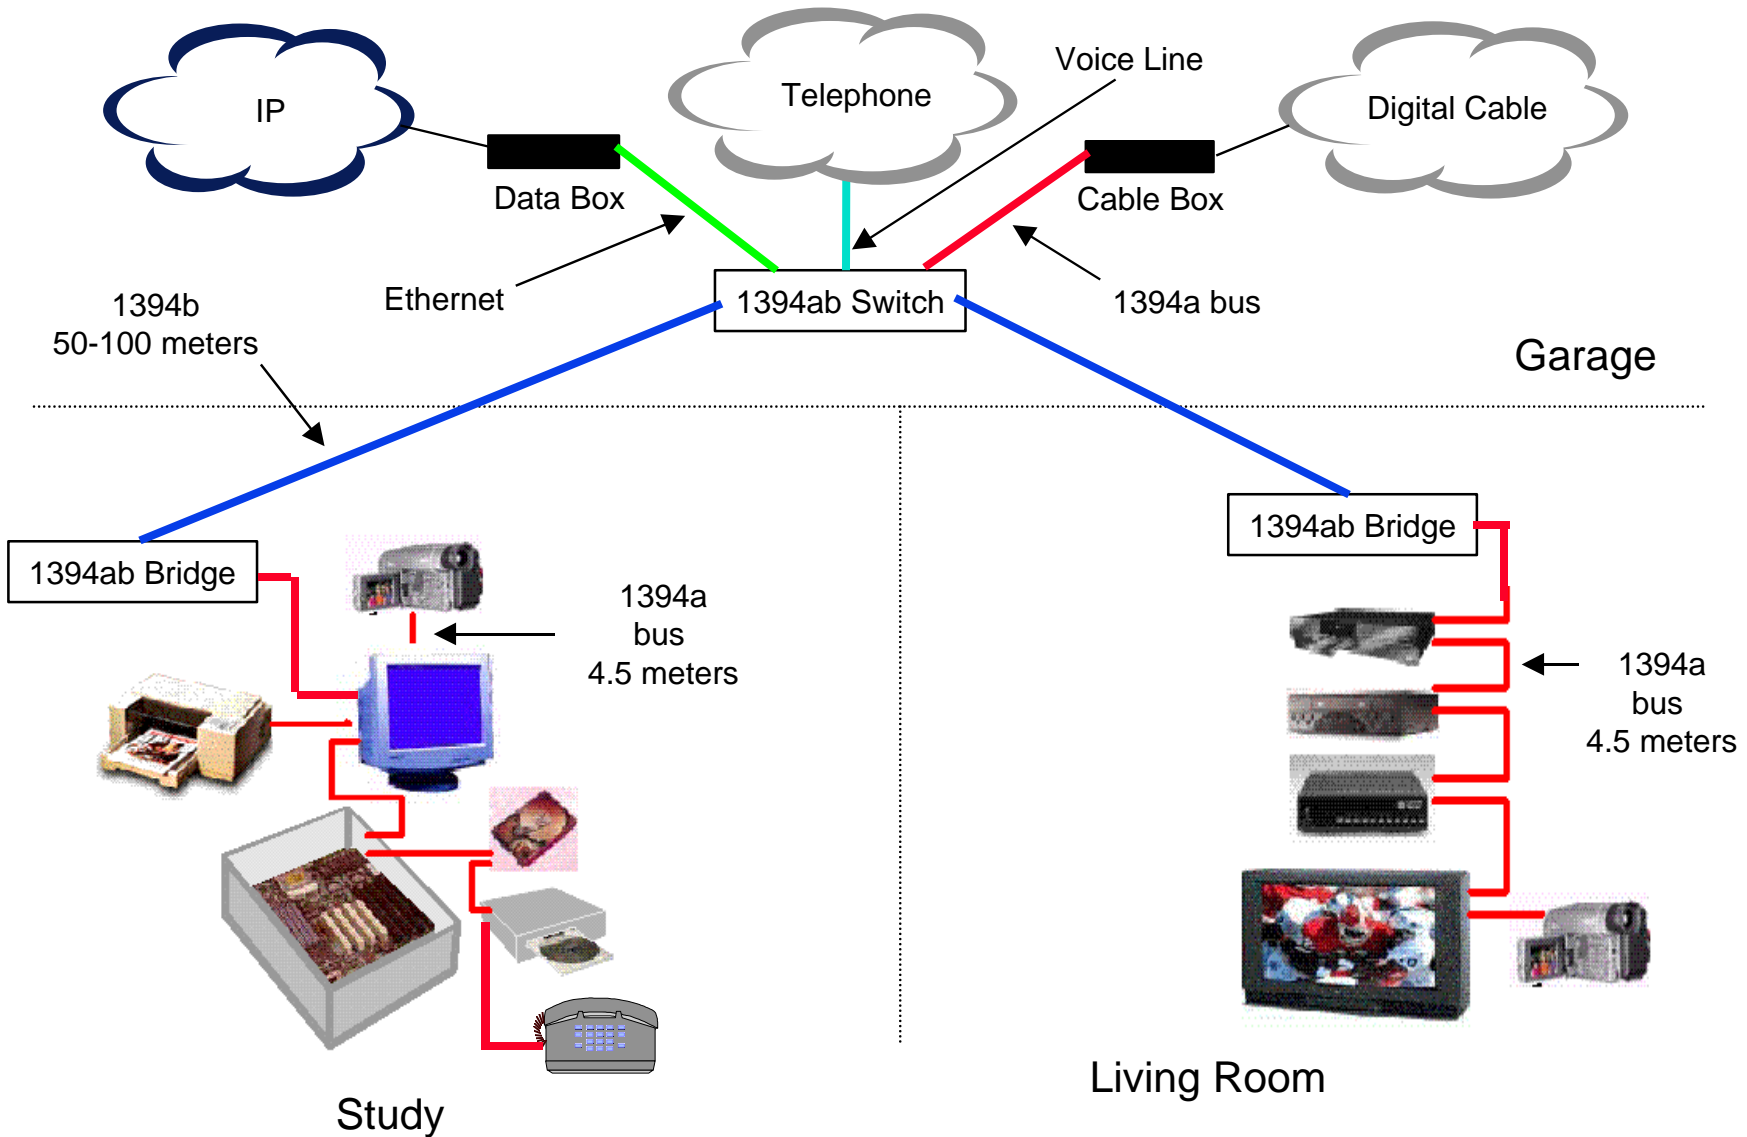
IP
Telephone
Voice Line
Digital Cable
Data Box
Cable Box
Ethernet
1394ab Switch
1394a bus
1394b
50-100 meters
Garage
1394ab Bridge
1394ab Bridge
1394a
bus
4.5 meters
1394a
bus
4.5 meters
Study
Living Room